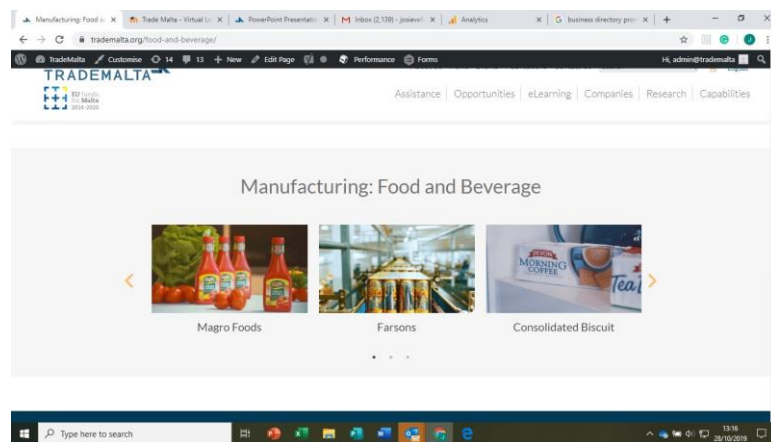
Manufacturing: Food a × | Trade Malta - Virtual L × | PowerPoint Presentati × | M Inbox (2,139) - josieve × | Analytics × | G business directory pro × | +

ttrademalta.org/food-and-beverage/

TradeMalta Customise 14 13 + New Edit Page Performance Forms Hi, admin@trademalta

TRADEMALTA

EU funds for Malta 2014-2020

Assistance | Opportunities | eLearning | Companies | Research | Capabilities

Manufacturing: Food and Beverage

MORNING COFFEE

Tea

Magro Foods

Farsons

Consolidated Biscuit

Type here to search

13:16
28/10/2019